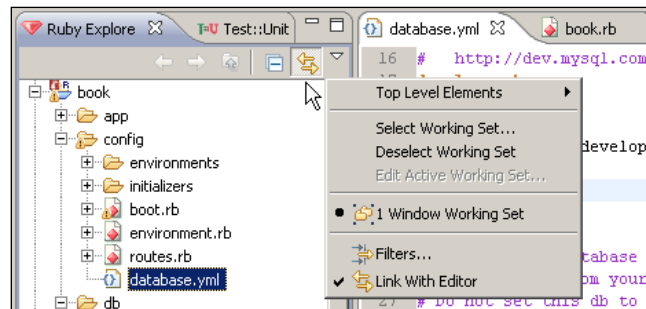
Ruby Explore
Test::Unit
database.yml
book.rb
16 # http://dev.mysql.com
book
app
config
environments
initializers
boot.rb
environment.rb
routes.rb
database.yml
db
Top Level Elements
Select Working Set...
Deselect Working Set
Edit Active Working Set...
1 Window Working Set
Filters...
Link With Editor
develop
tabase
om your
27 # Do not set this db to